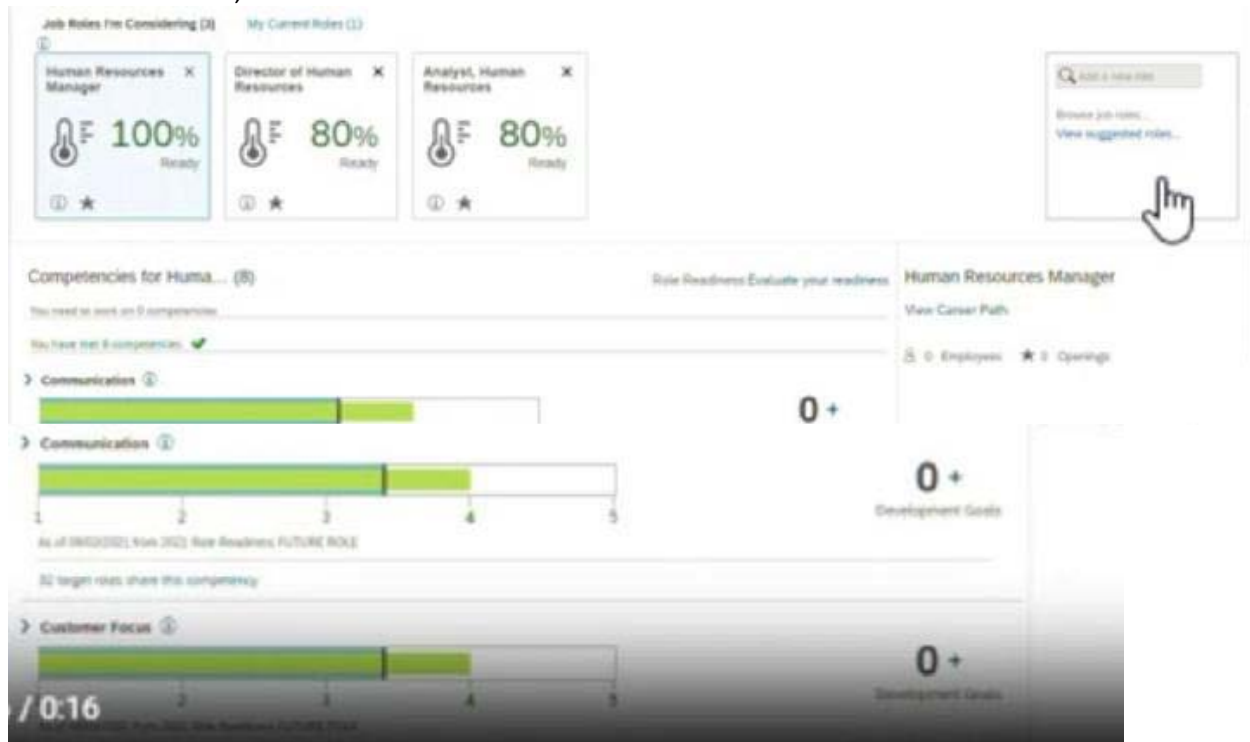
Job Roles I'm Considering (3)  My Current Roles (1)

Human Resources Manager ×
100%
Ready

Director of Human Resources ×
80%
Ready

Analyst, Human Resources ×
80%
Ready

Add a new role

Browse job roles...
View suggested roles...

Competencies for Huma... (8)

Role Readiness Evaluate your readiness

You need to work on 0 competencies

You have met 8 competencies

Human Resources Manager

View Career Path

0 Employees ★ 0 Openings

> Communication

0 +

> Communication

0 +
Development Goals

1 2 3 4 5

As of 09/03/2021 from 2021 Role Readiness FUTURE ROLE

32 target roles share this competency

> Customer Focus

0 +
Development Goals

/ 0:16

1 2 3 4 5